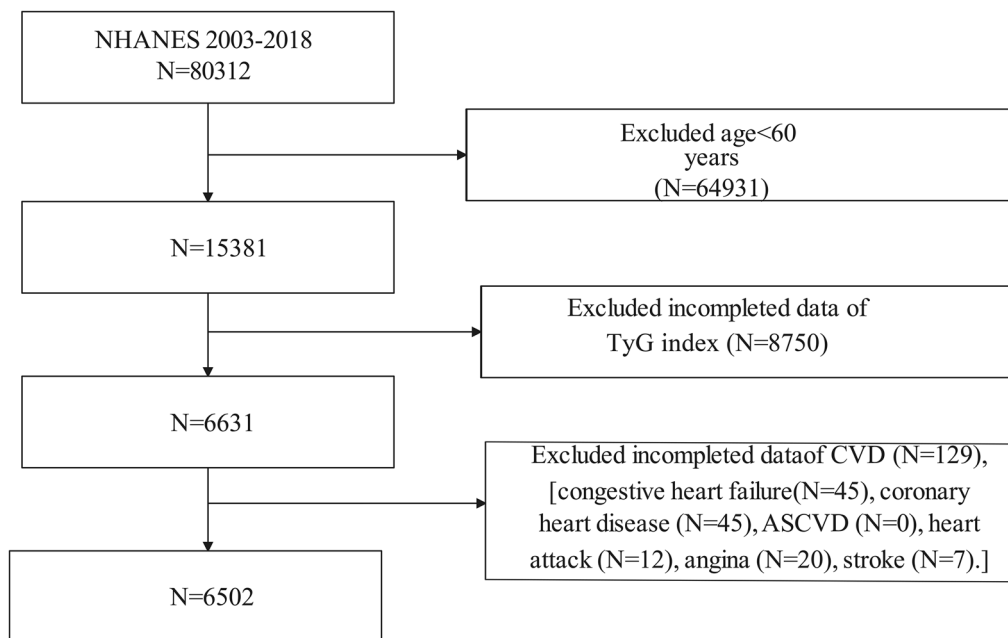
NHANES 2003-2018
N=80312

Excluded age<60 years
(N=64931)

N=15381

Excluded incompleted data of TyG index (N=8750)

N=6631

Excluded incompleted dataof CVD (N=129), [congestive heart failure(N=45), coronary heart disease (N=45), ASCVD (N=0), heart attack (N=12), angina (N=20), stroke (N=7).]

N=6502